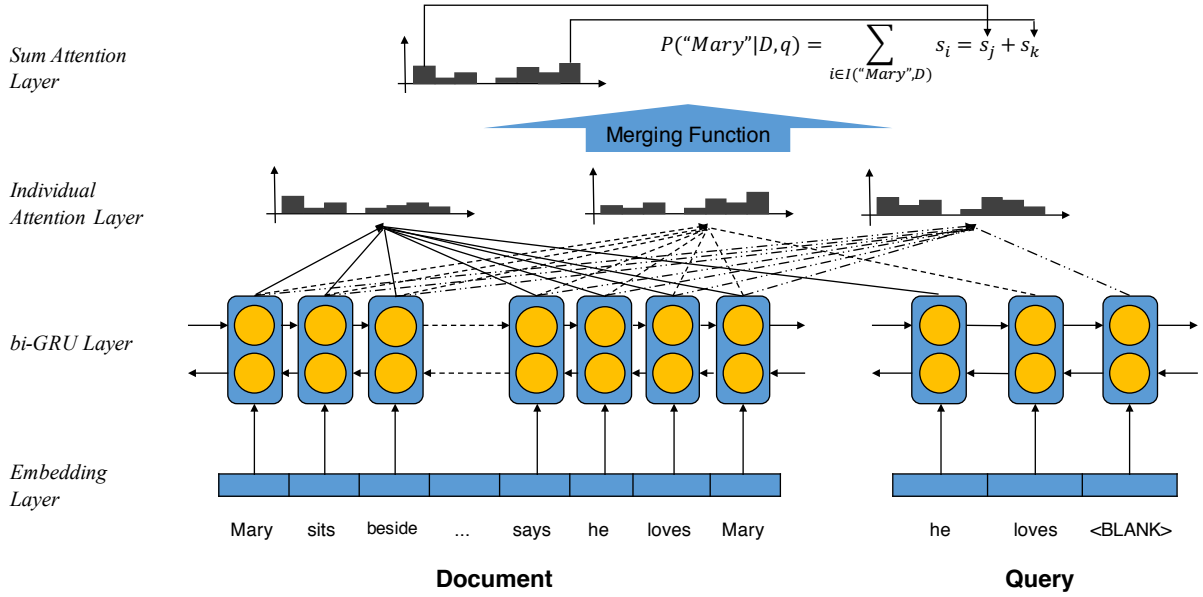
Sum Attention Layer

$P(\text{"Mary"}|D,q) = \sum_{i \in I(\text{"Mary"},D)} s_i = s_j + s_k$

Merging Function

Individual Attention Layer

bi-GRU Layer

Embedding Layer

Mary sits beside ... says he loves Mary

he loves <BLANK>

Document

Query